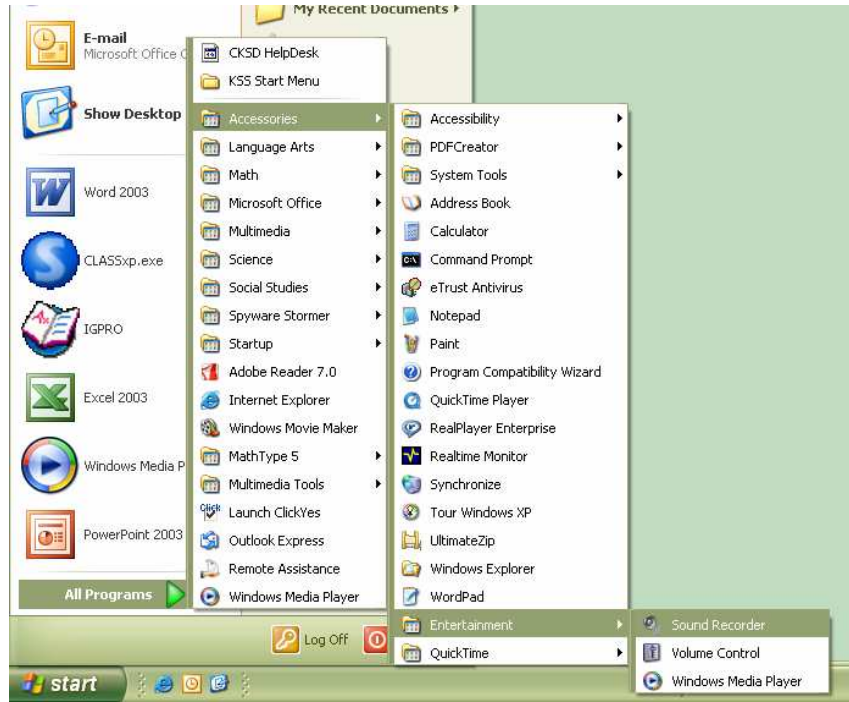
My Recent Documents ▸

E-mail
Microsoft Office O

Show Desktop

Word 2003

CLASSxp.exe

IGPRO

Excel 2003

Windows Media P

PowerPoint 2003

All Programs

CKSD HelpDesk
KSS Start Menu
Accessories
Language Arts
Math
Microsoft Office
Multimedia
Science
Social Studies
Spyware Stormer
Startup
Adobe Reader 7.0
Internet Explorer
Windows Movie Maker
MathType 5
Multimedia Tools
Launch ClickYes
Outlook Express
Remote Assistance
Windows Media Player

Accessibility
PDFCreator
System Tools
Address Book
Calculator
Command Prompt
eTrust Antivirus
Notepad
Paint
Program Compatibility Wizard
QuickTime Player
RealPlayer Enterprise
Realtime Monitor
Synchronize
Tour Windows XP
UltimateZip
Windows Explorer
WordPad
Entertainment
QuickTime

Sound Recorder
Volume Control
Windows Media Player

Log Off

start